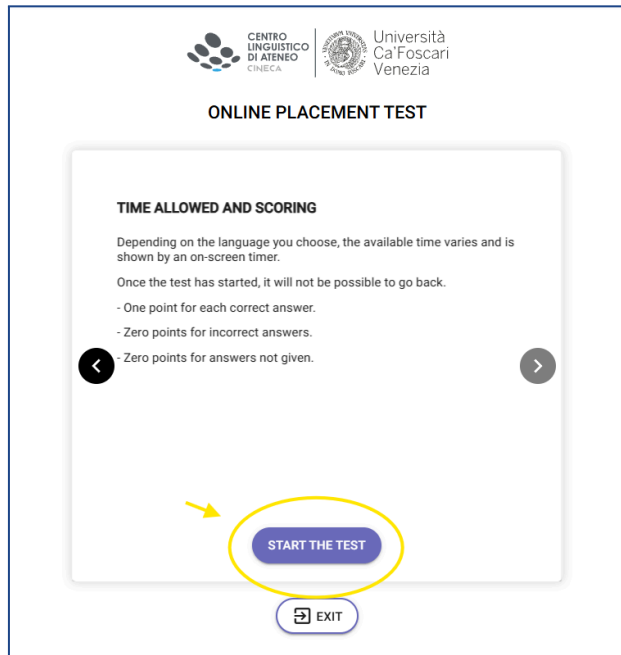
CENTRO LINGUISTICO DI ATENEO
CINECA

Università Ca'Foscari Venezia

ONLINE PLACEMENT TEST

TIME ALLOWED AND SCORING

Depending on the language you choose, the available time varies and is shown by an on-screen timer.

Once the test has started, it will not be possible to go back.

- One point for each correct answer.

- Zero points for incorrect answers.

- Zero points for answers not given.

START THE TEST

EXIT